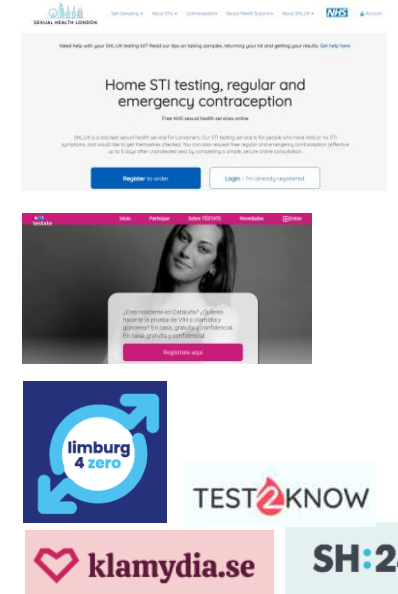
SEXUAL HEALTH LONDON

Self Sampling ▾ About STIs ▾ Contraception ▾ Sexual Health Support ▾ About SHL.UK ▾ NHS Account

Need help with your SHL.UK testing kit? Read our tips on taking samples, returning your kit and getting your results. Get help here.

Home STI testing, regular and emergency contraception

Free NHS sexual health services online

SHL.UK is a free sexual health service for Londoners. Our STI testing service is for people who have mild or no STI symptoms, and would like to get themselves checked. You can also request free regular and emergency contraception (effective up to 5 days after unprotected sex) by completing a simple, secure online consultation.

Register to order

Login - I'm already registered

testate

Inicio Participar Sobre TESTATE Novedades Entrar

¿Eres residente en Cataluña? ¿Quieres hacerte la prueba de VIH o clamidia y gonorrea? En casa, gratuita y confidencial. En casa, gratuita y confidencial.

Regístrate aquí

limburg 4 zero

TEST2KNOW

klamydia.se

SH:2